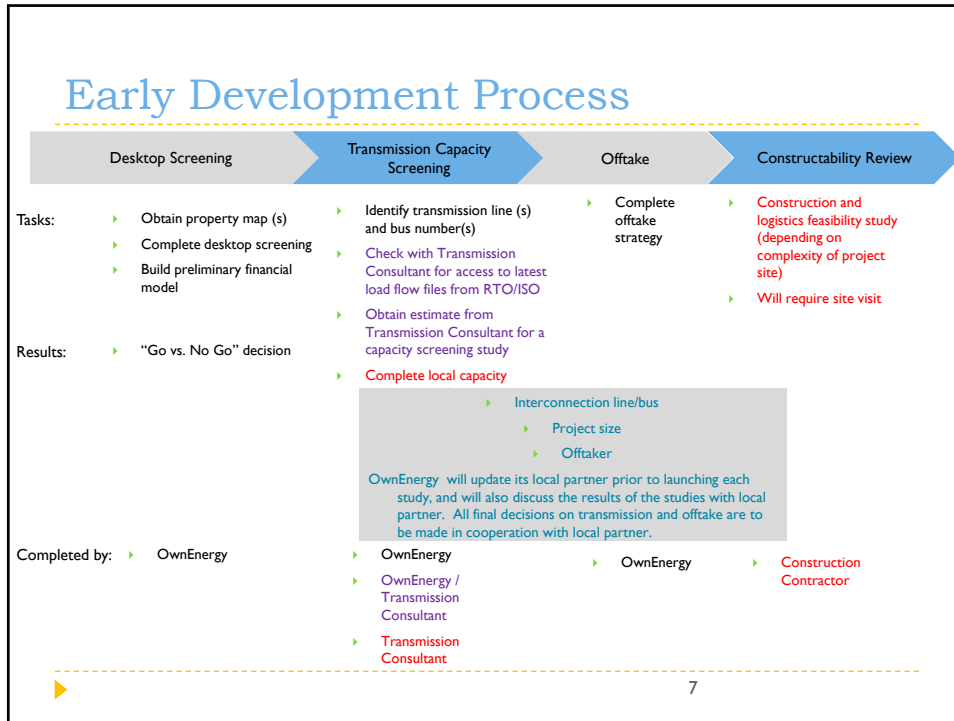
Early Development Process

Desktop Screening

Transmission Capacity Screening

Offtake

Constructability Review

Tasks:

Obtain property map (s)

Complete desktop screening

Build preliminary financial model

Identify transmission line (s) and bus number(s)

Check with Transmission Consultant for access to latest load flow files from RTO/ISO

Obtain estimate from Transmission Consultant for a capacity screening study

Complete local capacity

Complete offtake strategy

Construction and logistics feasibility study (depending on complexity of project site)

Will require site visit

Results:

"Go vs. No Go" decision

Interconnection line/bus

Project size

Offtaker

OwnEnergy will update its local partner prior to launching each study, and will also discuss the results of the studies with local partner. All final decisions on transmission and offtake are to be made in cooperation with local partner.

Completed by:

OwnEnergy

OwnEnergy

OwnEnergy / Transmission Consultant

Transmission Consultant

OwnEnergy

Construction Contractor

7